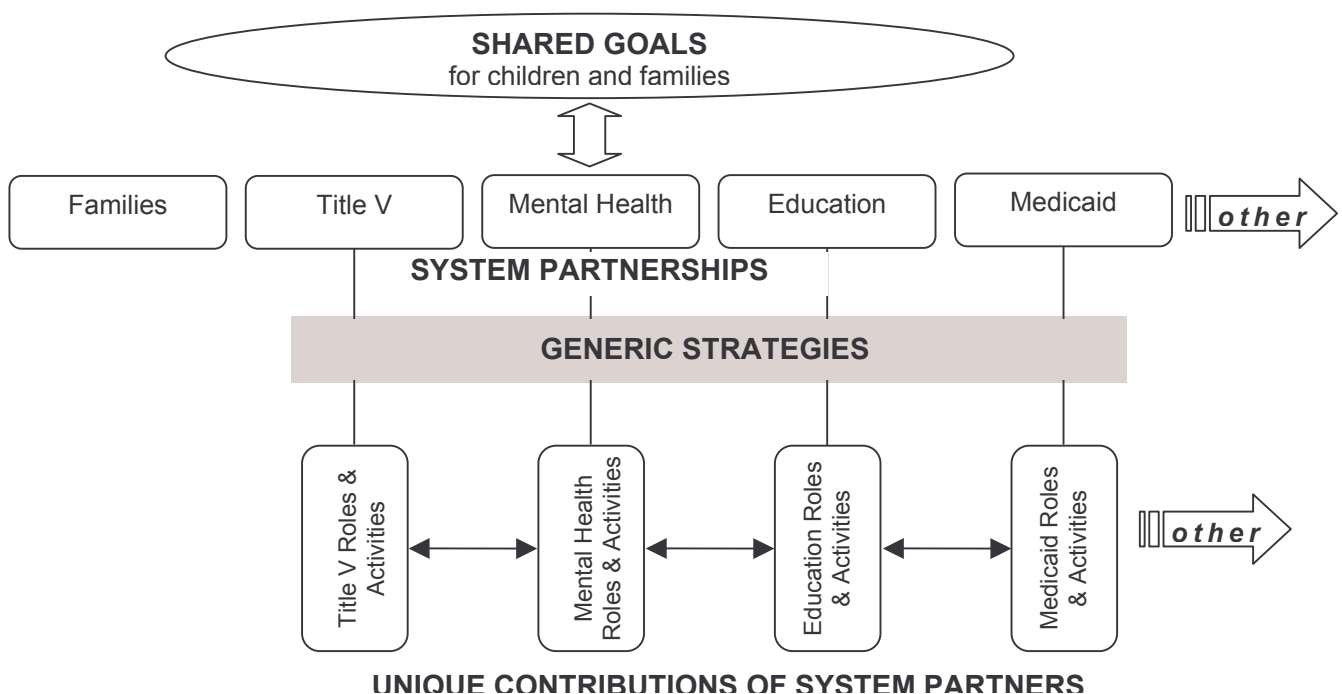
SHARED GOALS
for children and families

Families

Title V

Mental Health

Education

Medicaid

other

SYSTEM PARTNERSHIPS

GENERIC STRATEGIES

Title V Roles & Activities

Mental Health Roles & Activities

Education Roles & Activities

Medicaid Roles & Activities

other

UNIQUE CONTRIBUTIONS OF SYSTEM PARTNERS